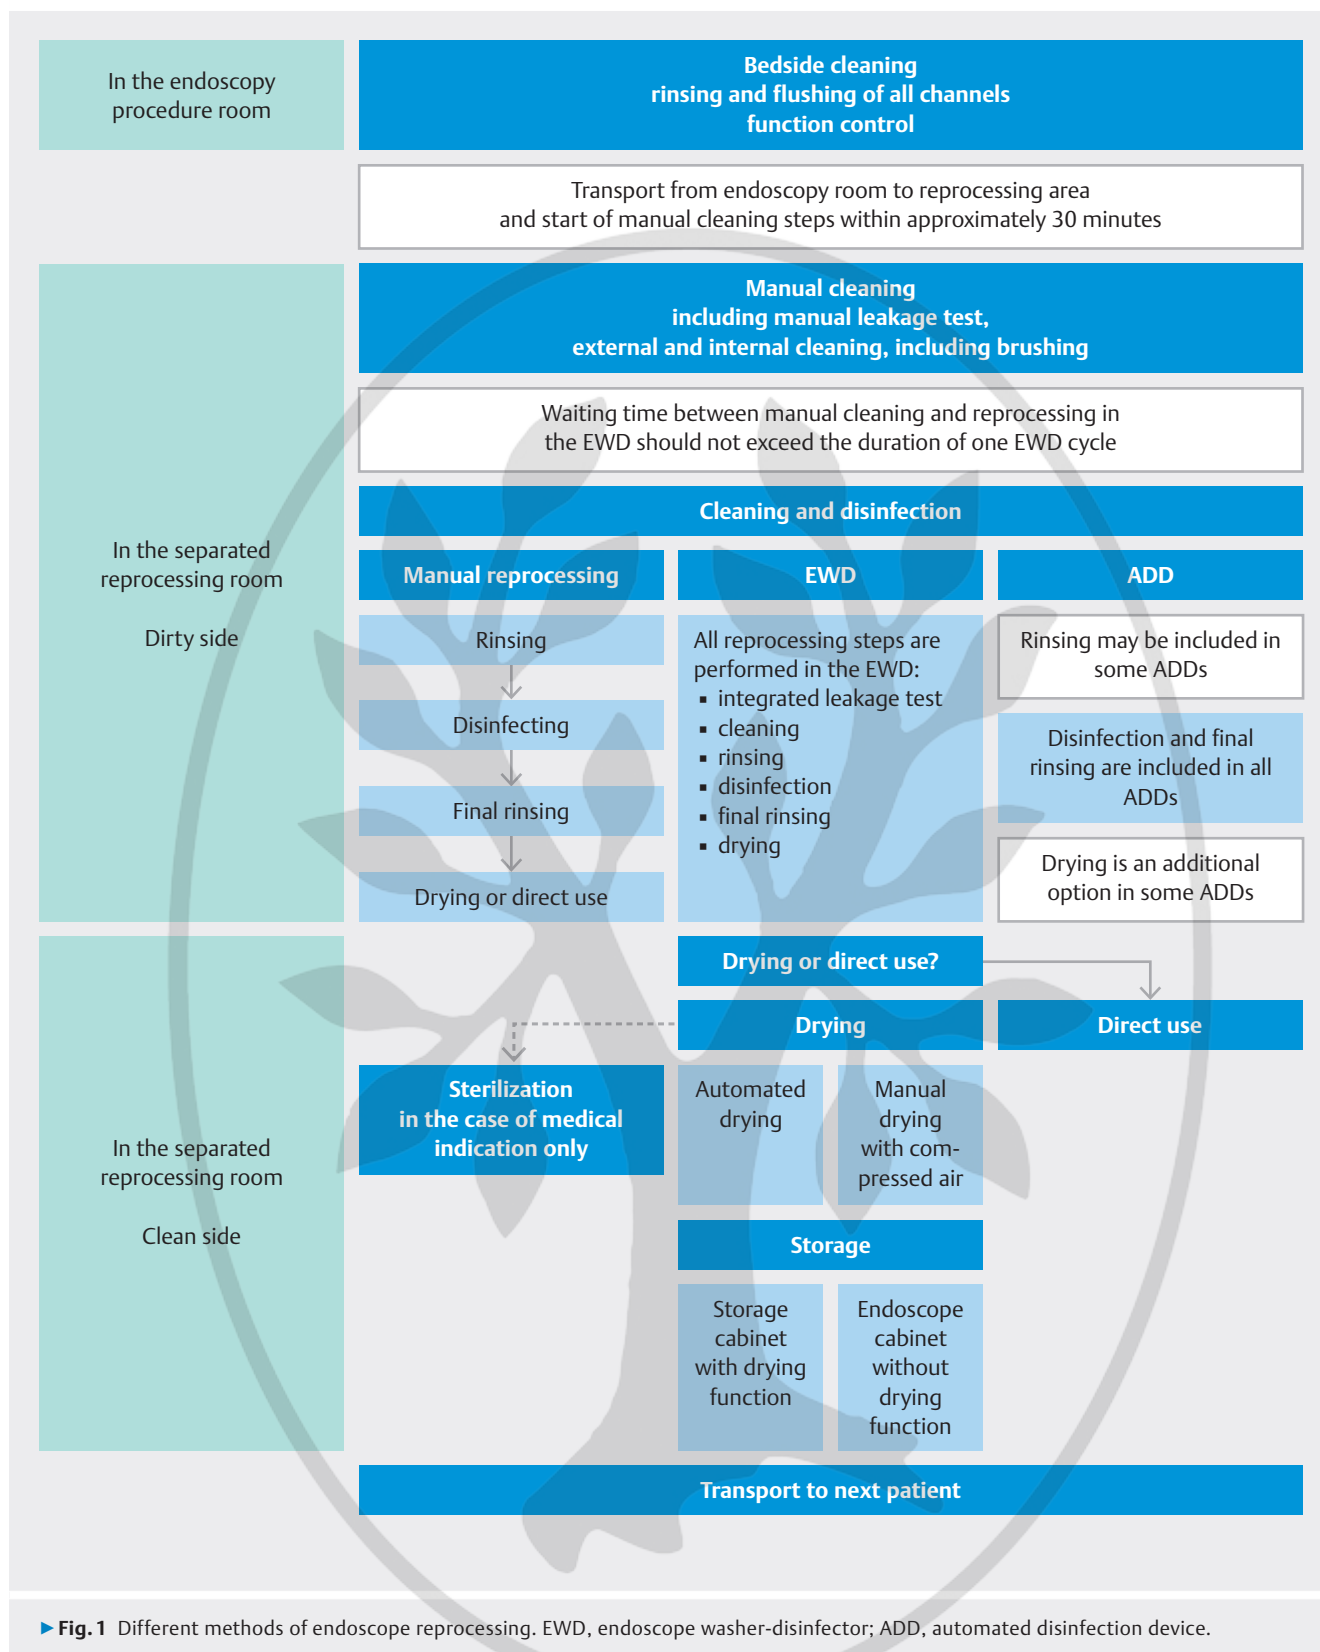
In the endoscopy procedure room

Bedside cleaning
rinsing and flushing of all channels
function control

Transport from endoscopy room to reprocessing area and start of manual cleaning steps within approximately 30 minutes

In the separated reprocessing room

Dirty side

Manual cleaning
including manual leakage test,
external and internal cleaning, including brushing

Waiting time between manual cleaning and reprocessing in the EWD should not exceed the duration of one EWD cycle

Cleaning and disinfection

Manual reprocessing

Rinsing

Disinfecting

Final rinsing

Drying or direct use

EWD

All reprocessing steps are performed in the EWD:
▪ integrated leakage test
▪ cleaning
▪ rinsing
▪ disinfection
▪ final rinsing
▪ drying

ADD

Rinsing may be included in some ADDs

Disinfection and final rinsing are included in all ADDs

Drying is an additional option in some ADDs

In the separated reprocessing room

Clean side

Drying or direct use?

Drying

Direct use

Sterilization
in the case of medical indication only

Automated drying

Manual drying with compressed air

Storage

Storage cabinet with drying function

Endoscope cabinet without drying function

Transport to next patient

▶ Fig. 1 Different methods of endoscope reprocessing. EWD, endoscope washer-disinfector; ADD, automated disinfection device.